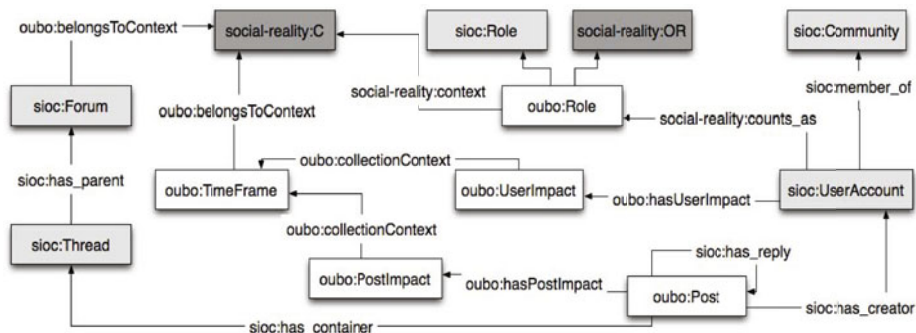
oubo:belongsToContext
social-reality:C
sioc:Role
social-reality:OR
sioc:Community
sioc:Forum
social-reality:context
oubo:Role
sioc:member_of
oubo:belongsToContext
social-reality:counts_as
oubo:collectionContext
sioc:has_parent
oubo:TimeFrame
oubo:UserImpact
oubo:hasUserImpact
sioc:UserAccount
oubo:collectionContext
sioc:Thread
sioc:has_reply
oubo:PostImpact
oubo:hasPostImpact
oubo:Post
sioc:has_creator
sioc:has_container